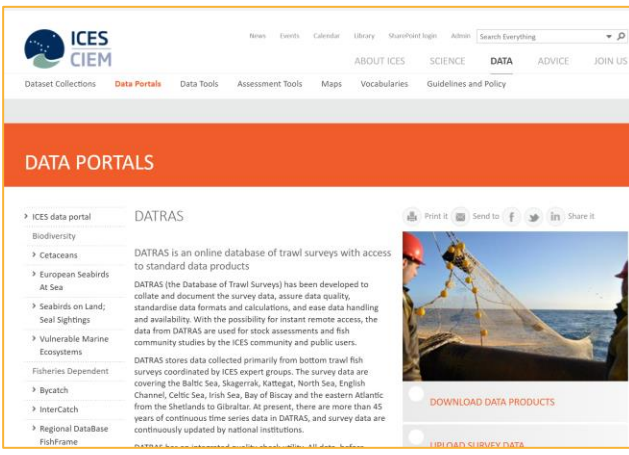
ICES CIEM

News Events Calendar Library SharePoint login Admin Search Everything

ABOUT ICES SCIENCE DATA ADVICE JOIN US

Dataset Collections Data Portals Data Tools Assessment Tools Maps Vocabularies Guidelines and Policy

DATA PORTALS

› ICES data portal
Biodiversity
› Cetaceans
› European Seabirds At Sea
› Seabirds on Land; Seal Sightings
› Vulnerable Marine Ecosystems
Fisheries Dependent
› Bycatch
› InterCatch
› Regional DataBase FishFrame

DATRAS

Print it Send to Share it

DATRAS is an online database of trawl surveys with access to standard data products

DATRAS (the Database of Trawl Surveys) has been developed to collate and document the survey data, assure data quality, standardise data formats and calculations, and ease data handling and availability. With the possibility for instant remote access, the data from DATRAS are used for stock assessments and fish community studies by the ICES community and public users.

DATRAS stores data collected primarily from bottom trawl fish surveys coordinated by ICES expert groups. The survey data are covering the Baltic Sea, Skagerrak, Kattegat, North Sea, English Channel, Celtic Sea, Irish Sea, Bay of Biscay and the eastern Atlantic from the Shetlands to Gibraltar. At present, there are more than 45 years of continuous time series data in DATRAS, and survey data are continuously updated by national institutions.

DATRAS has an integrated quality check utility. All data, before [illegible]

DOWNLOAD DATA PRODUCTS

UPLOAD SURVEY DATA